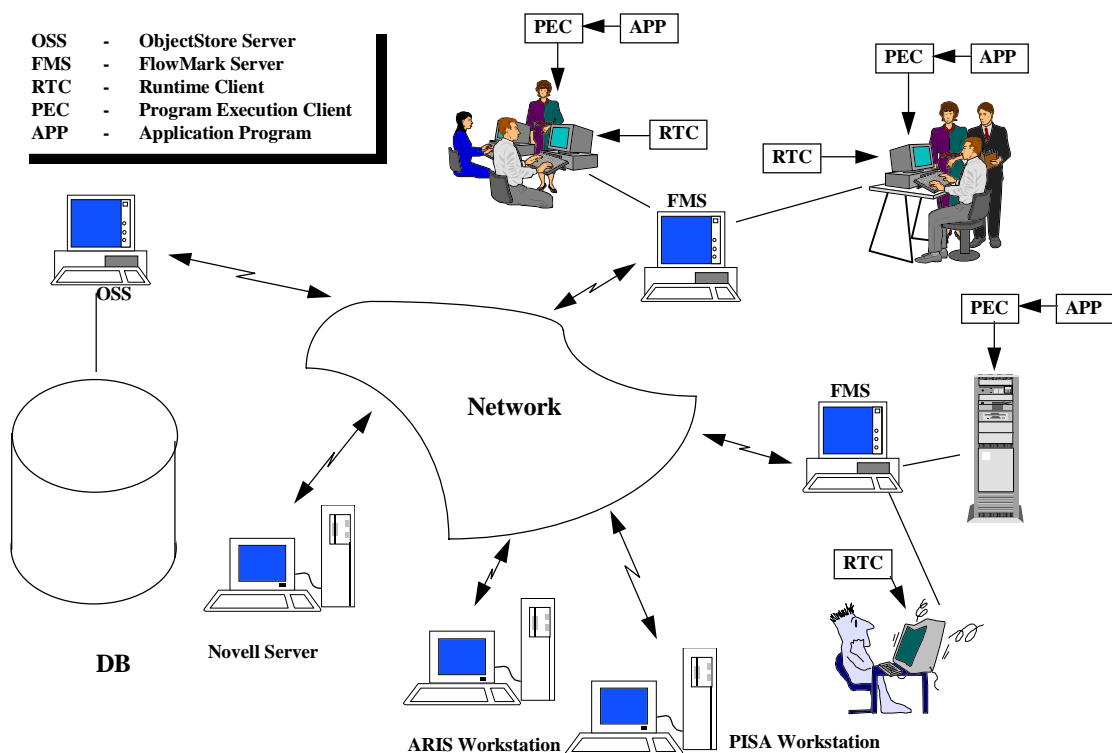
| | | |
|---|---|---|
| OSS | - | ObjectStore Server |
| FMS | - | FlowMark Server |
| RTC | - | Runtime Client |
| PEC | - | Program Execution Client |
| APP | - | Application Program |

PEC APP

RTC

PEC APP

RTC

FMS

OSS

Network

PEC APP

FMS

RTC

DB

Novell Server

ARIS Workstation

PISA Workstation